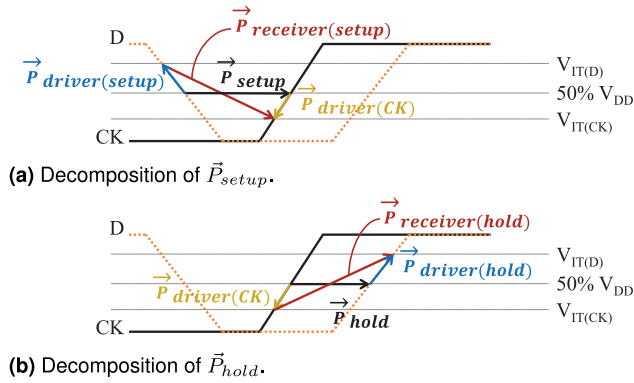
D

$\overrightarrow{P}$ receiver(setup)

$\overrightarrow{P}$ driver(setup)

$\overrightarrow{P}$ setup

$V_{IT(D)}$

$\overrightarrow{P}$ driver(CK)

50% $V_{DD}$

$V_{IT(CK)}$

CK

**(a)** Decomposition of $\vec{P}_{setup}$.

D

$\overrightarrow{P}$ receiver(hold)

$V_{IT(D)}$

$\overrightarrow{P}$ driver(hold)

$\overrightarrow{P}$ driver(CK)

50% $V_{DD}$

$\overrightarrow{P}$ hold

$V_{IT(CK)}$

CK

**(b)** Decomposition of $\vec{P}_{hold}$.